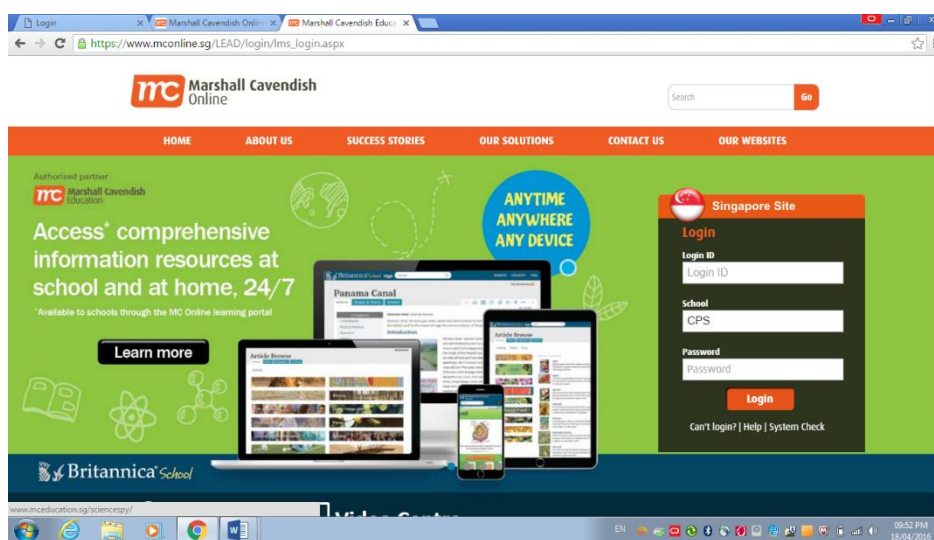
Login × Marshall Cavendish Online × Marshall Cavendish Educa ×

https://www.mconline.sg/LEAD/login/lms_login.aspx

mc Marshall Cavendish Online

Search Go

HOME ABOUT US SUCCESS STORIES OUR SOLUTIONS CONTACT US OUR WEBSITES

Authorised partner
mc Marshall Cavendish Education

Access* comprehensive information resources at school and at home, 24/7

*Available to schools through the MC Online learning portal

Learn more

ANYTIME ANYWHERE ANY DEVICE

Britannica School
Panama Canal
Introduction
Article Browse
Article Browse

Britannica School

Singapore Site

Login
Login ID
Login ID
School
CPS
Password
Password
Login

Can't login? | Help | System Check

www.mceducation.sg/sciencespy/

Video Centre

EN
09:52 PM
18/04/2016